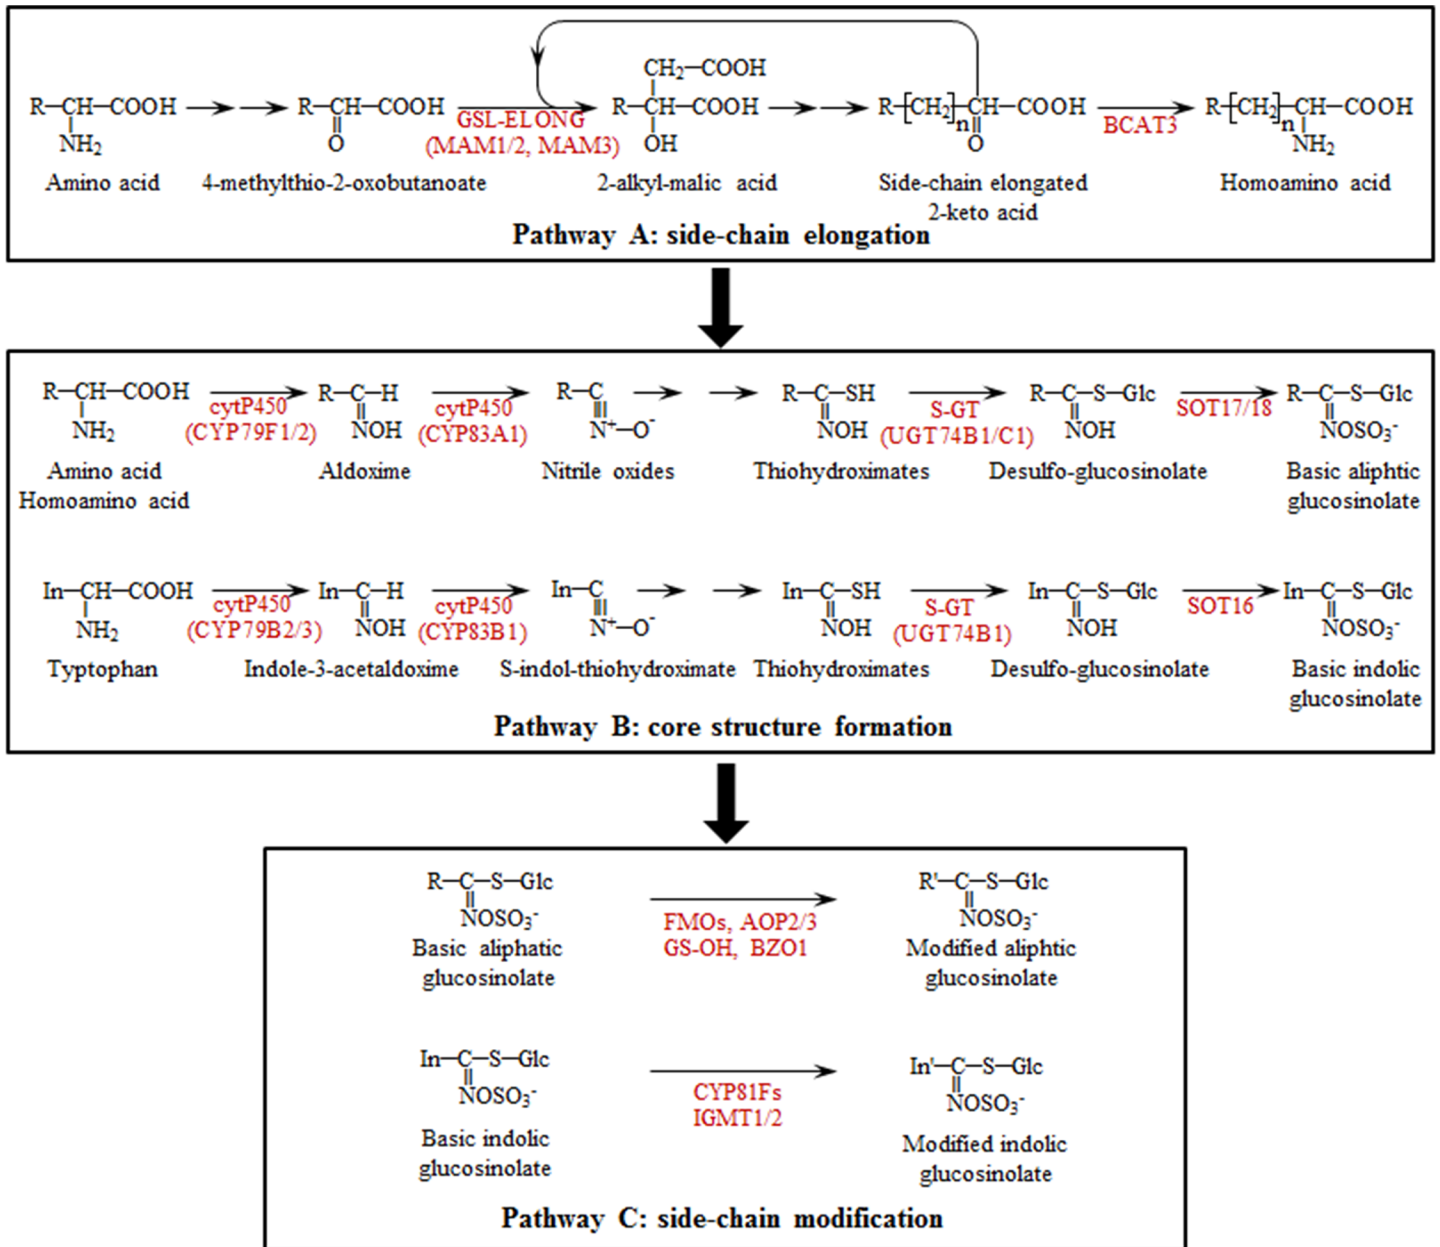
R—CH—COOH NH$_2$ Amino acid

R—C—COOH O 4-methylthio-2-oxobutanoate

GSL-ELONG (MAM1/2, MAM3)

CH$_2$—COOH R—CH—COOH OH 2-alkyl-malic acid

R—[CH$_2$]$_n$—C—COOH O Side-chain elongated 2-keto acid

BCAT3

R—[CH$_2$]$_n$—CH—COOH NH$_2$ Homoamino acid

Pathway A: side-chain elongation

R—CH—COOH NH$_2$ Amino acid Homoamino acid

cytP450 (CYP79F1/2)

R—C—H NOH Aldoxime

cytP450 (CYP83A1)

R—C N$^+$—O$^-$ Nitrile oxides

R—C—SH NOH Thiohydroximates

S-GT (UGT74B1/C1)

R—C—S—Glc NOH Desulfo-glucosinolate

SOT17/18

R—C—S—Glc NOSO$_3^-$ Basic aliphtic glucosinolate

In—CH—COOH NH$_2$ Typtophan

cytP450 (CYP79B2/3)

In—C—H NOH Indole-3-acetaldoxime

cytP450 (CYP83B1)

In—C N$^+$—O$^-$ S-indol-thiohydroximate

In—C—SH NOH Thiohydroximates

S-GT (UGT74B1)

In—C—S—Glc NOH Desulfo-glucosinolate

SOT16

In—C—S—Glc NOSO$_3^-$ Basic indolic glucosinolate

Pathway B: core structure formation

R—C—S—Glc NOSO$_3^-$ Basic aliphatic glucosinolate

FMOs, AOP2/3 GS-OH, BZO1

R'—C—S—Glc NOSO$_3^-$ Modified aliphtic glucosinolate

In—C—S—Glc NOSO$_3^-$ Basic indolic glucosinolate

CYP81Fs IGMT1/2

In'—C—S—Glc NOSO$_3^-$ Modified indolic glucosinolate

Pathway C: side-chain modification